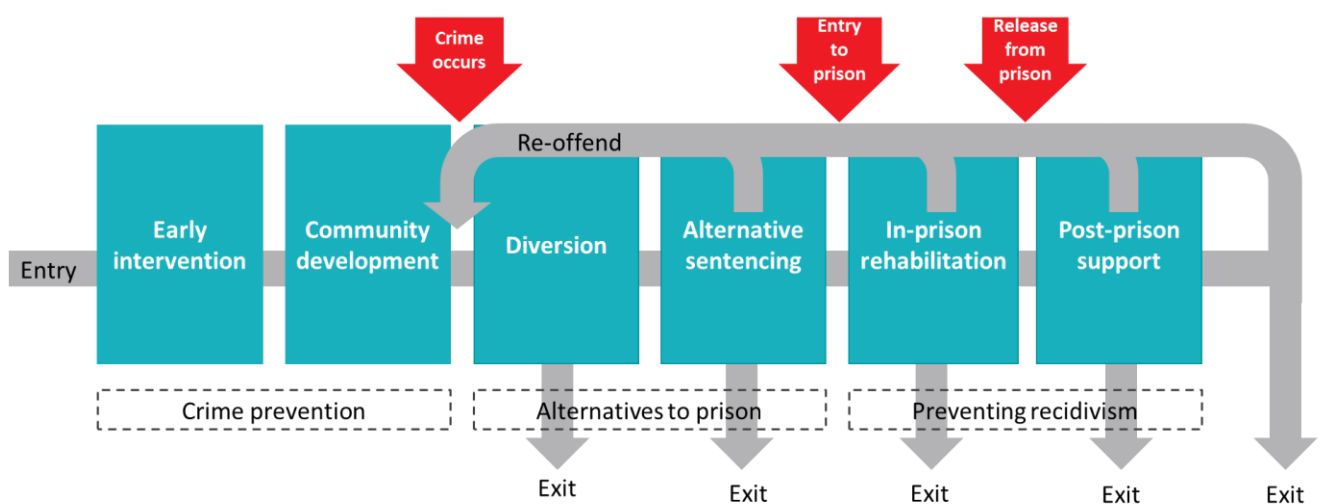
Crime occurs

Entry to prison

Release from prison

Re-offend

Entry

Early intervention

Community development

Diversion

Alternative sentencing

In-prison rehabilitation

Post-prison support

Crime prevention

Alternatives to prison

Preventing recidivism

Exit

Exit

Exit

Exit

Exit